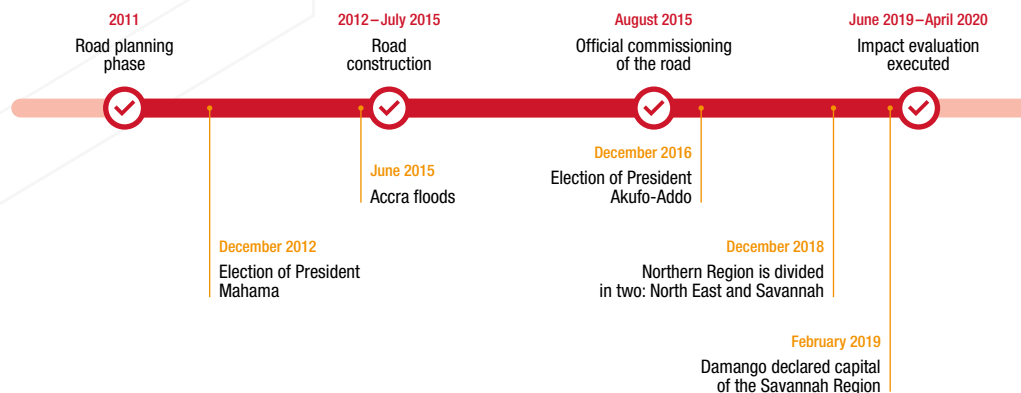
2011
Road planning phase

2012 – July 2015
Road construction

August 2015
Official commissioning of the road

June 2019 – April 2020
Impact evaluation executed

December 2012
Election of President Mahama

June 2015
Accra floods

December 2016
Election of President Akufo-Addo

December 2018
Northern Region is divided in two: North East and Savannah

February 2019
Damango declared capital of the Savannah Region